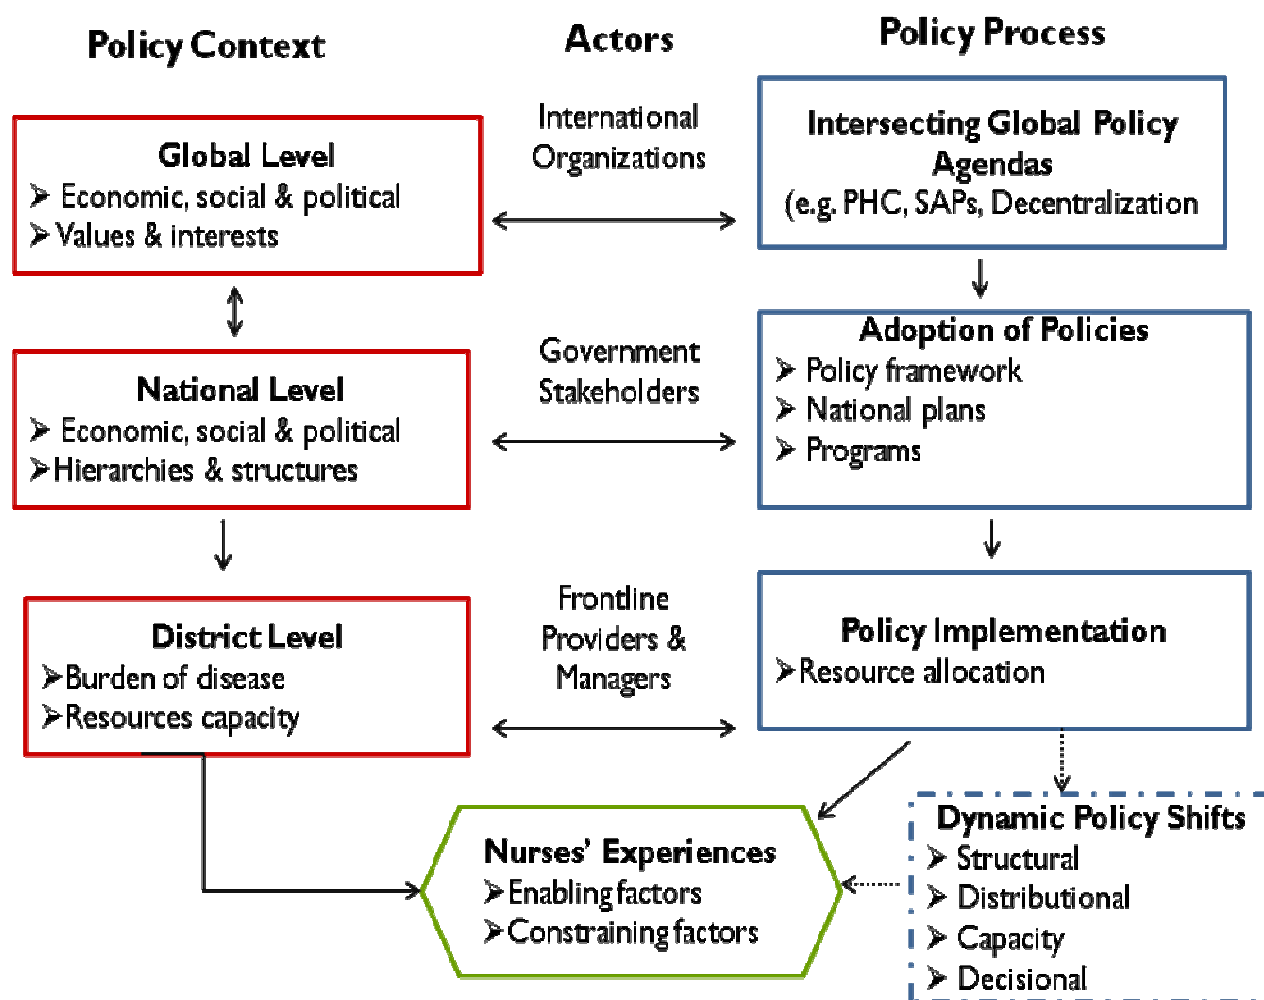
Policy Context

Actors

Policy Process

Global Level
➢ Economic, social & political
➢ Values & interests

International Organizations

Intersecting Global Policy Agendas
(e.g. PHC, SAPs, Decentralization

National Level
➢ Economic, social & political
➢ Hierarchies & structures

Government Stakeholders

Adoption of Policies
➢ Policy framework
➢ National plans
➢ Programs

District Level
➢ Burden of disease
➢ Resources capacity

Frontline Providers & Managers

Policy Implementation
➢ Resource allocation

Nurses' Experiences
➢ Enabling factors
➢ Constraining factors

Dynamic Policy Shifts
➢ Structural
➢ Distributional
➢ Capacity
➢ Decisional